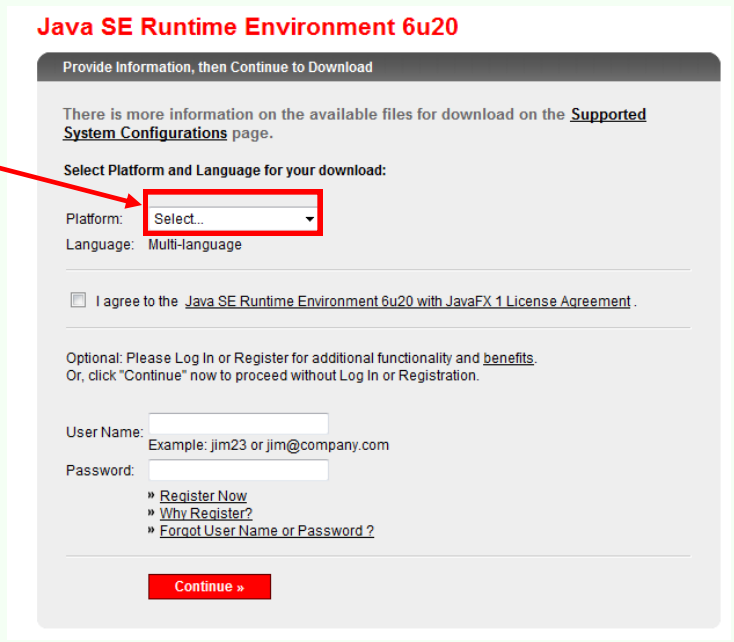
Java SE Runtime Environment 6u20

Provide Information, then Continue to Download

There is more information on the available files for download on the Supported System Configurations page.

Select Platform and Language for your download:

Platform: Select...
Language: Multi-language

I agree to the Java SE Runtime Environment 6u20 with JavaFX 1 License Agreement .

Optional: Please Log In or Register for additional functionality and benefits.
Or, click "Continue" now to proceed without Log In or Registration.

User Name:
Example: jim23 or jim@company.com
Password:

» Register Now
» Why Register?
» Forgot User Name or Password ?

Continue »